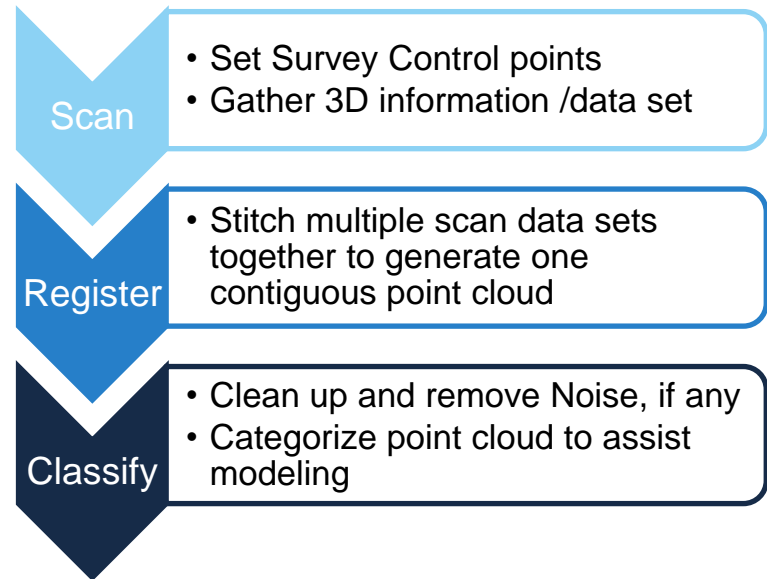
Scan

• Set Survey Control points
• Gather 3D information /data set

Register

• Stitch multiple scan data sets together to generate one contiguous point cloud

Classify

• Clean up and remove Noise, if any
• Categorize point cloud to assist modeling